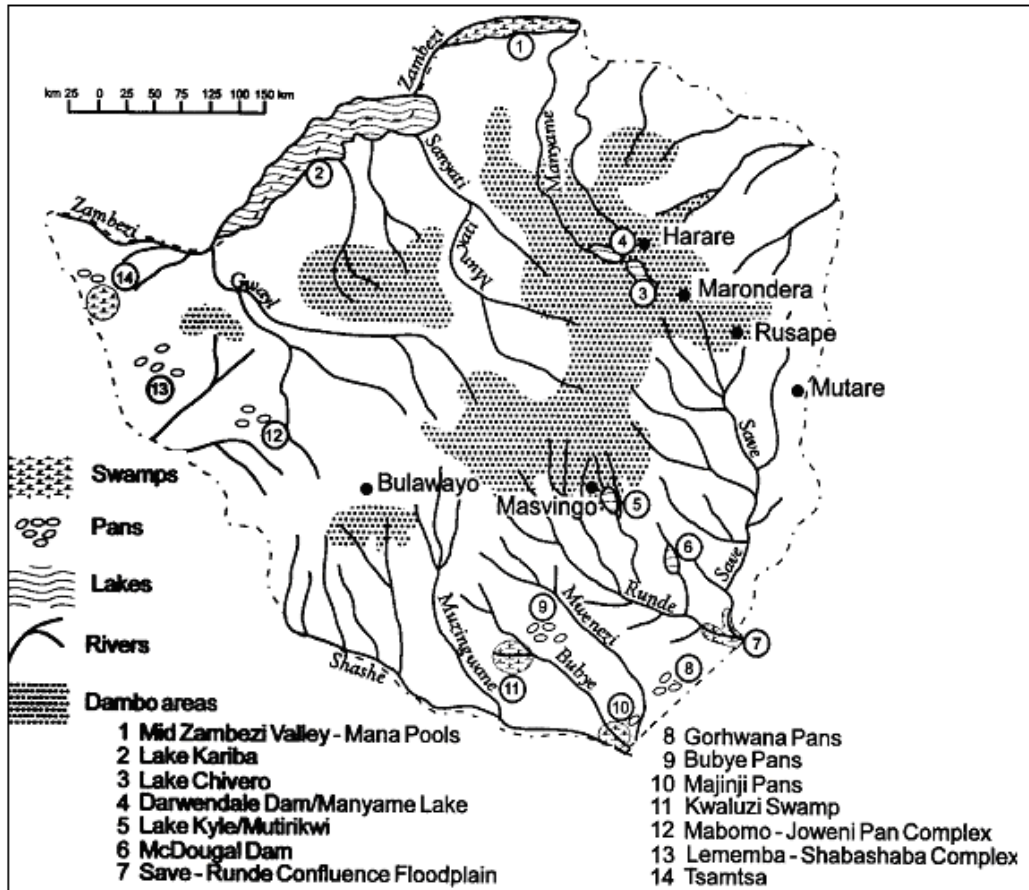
km 25 0 25 50 75 125 100 150 km

Zambezi
1
2
Sanyati
Manyame
Munyati
4
Harare
3
Marondera
Rusape
Mutare
Zambezi
14
Gweru
13
12
Save
Bulawayo
Masvingo
5
6
Save
Runde
Mwenezi
9
Mzingwane
Bubye
11
Shashe
10
8
7

Swamps
Pans
Lakes
Rivers
Dambo areas

1 Mid Zambezi Valley - Mana Pools
2 Lake Kariba
3 Lake Chivero
4 Darwendale Dam/Manyame Lake
5 Lake Kyle/Mutirikwi
6 McDougal Dam
7 Save - Runde Confluence Floodplain

8 Gorhwana Pans
9 Bubye Pans
10 Majinji Pans
11 Kwaluzi Swamp
12 Mabomo - Joweni Pan Complex
13 Lememba - Shabashaba Complex
14 Tsamtsa